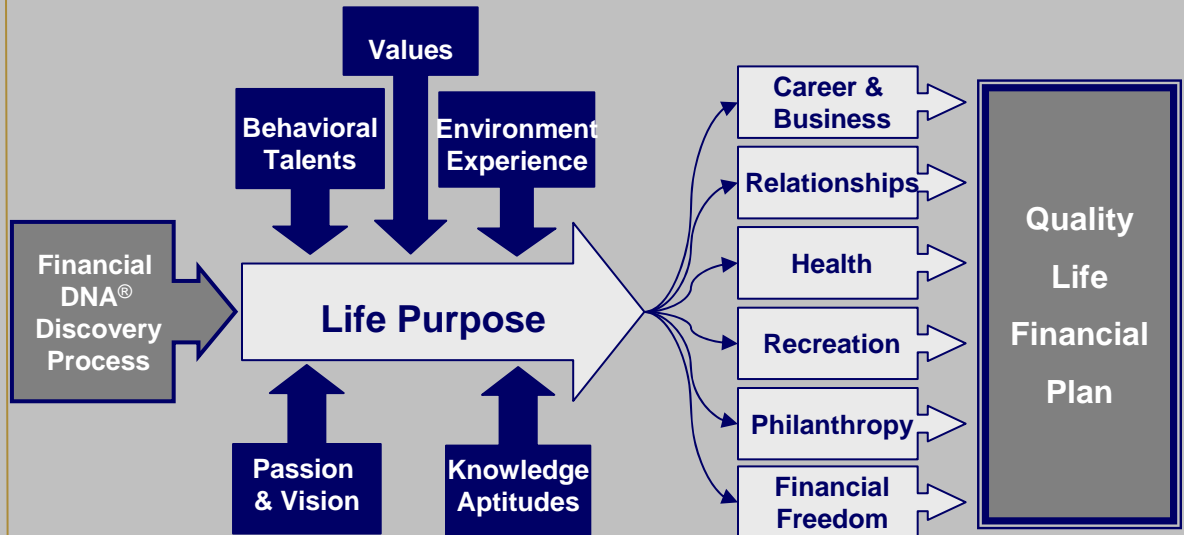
Values

Behavioral Talents

Environment Experience

Financial DNA® Discovery Process

Life Purpose

Passion & Vision

Knowledge Aptitudes

Career & Business

Relationships

Health

Recreation

Philanthropy

Financial Freedom

Quality Life Financial Plan